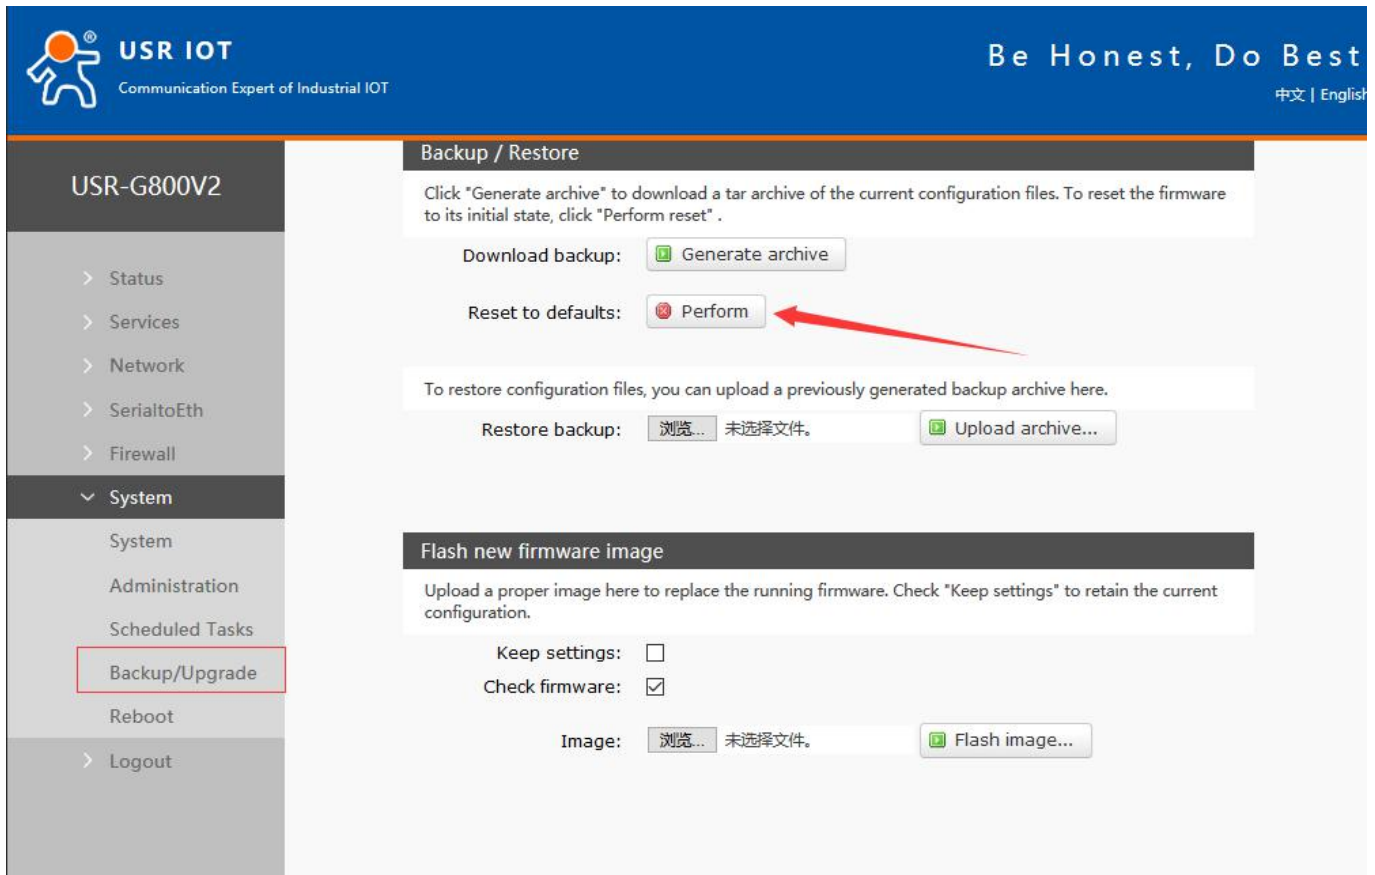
USR IOT
Communication Expert of Industrial IOT

Be Honest, Do Best
中文 | English

USR-G800V2

Status
Services
Network
SerialtoEth
Firewall
System
System
Administration
Scheduled Tasks
Backup/Upgrade
Reboot
Logout

Backup / Restore

Click "Generate archive" to download a tar archive of the current configuration files. To reset the firmware to its initial state, click "Perform reset" .

Download backup: Generate archive

Reset to defaults: Perform

To restore configuration files, you can upload a previously generated backup archive here.

Restore backup: 浏览... 未选择文件。 Upload archive...

Flash new firmware image

Upload a proper image here to replace the running firmware. Check "Keep settings" to retain the current configuration.

Keep settings:

Check firmware:

Image: 浏览... 未选择文件。 Flash image...